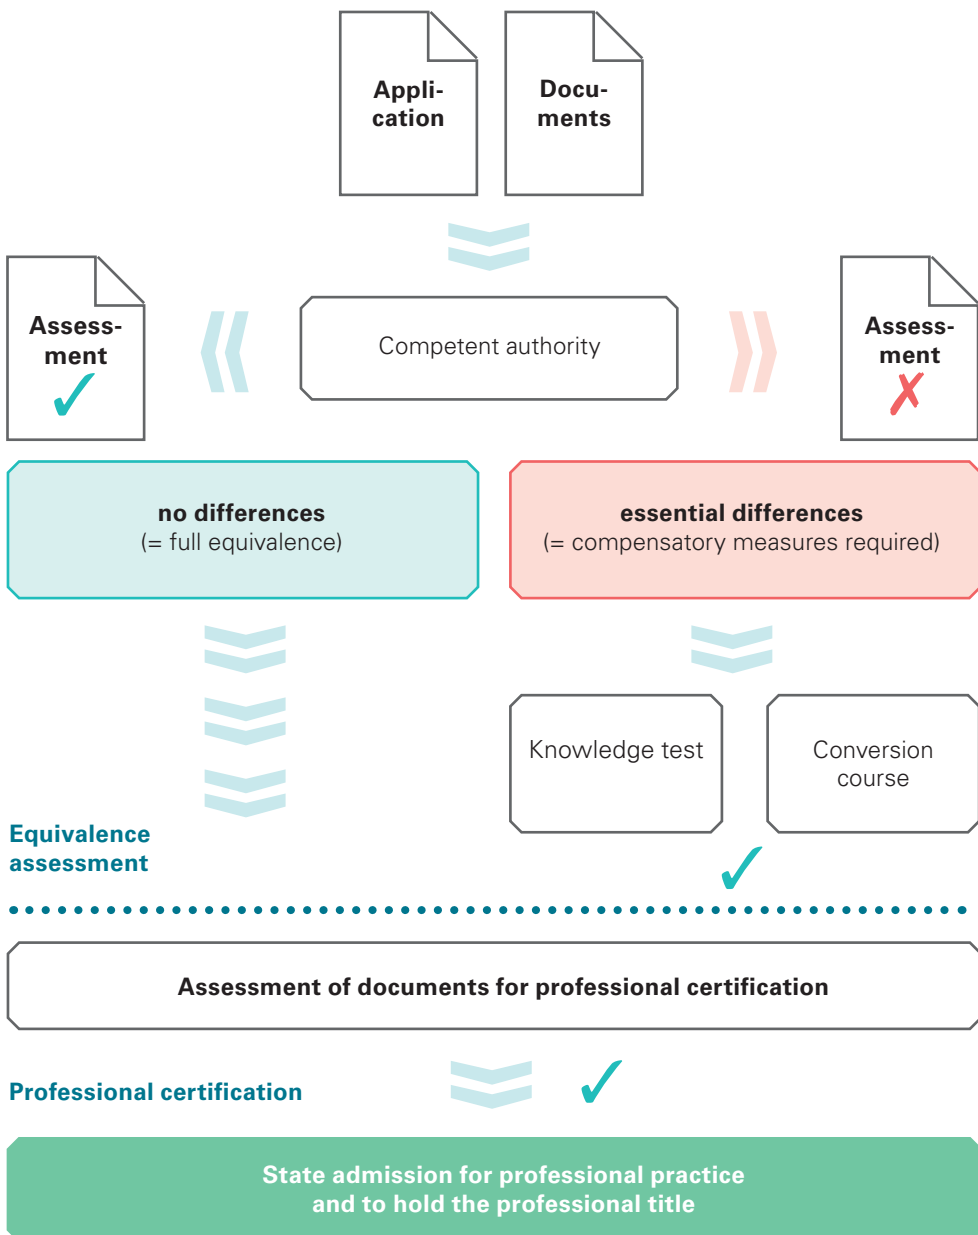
Application

Documents

Assessment ✓

Competent authority

Assessment ✗

no differences
(= full equivalence)

essential differences
(= compensatory measures required)

Knowledge test

Conversion course

✓

Equivalence assessment

Assessment of documents for professional certification

Professional certification

✓

State admission for professional practice and to hold the professional title